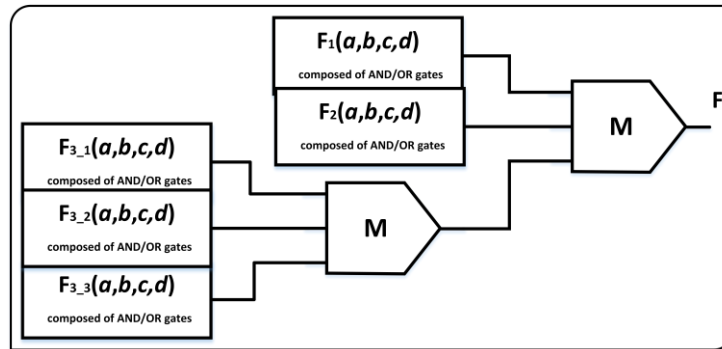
$F_1(a,b,c,d)$
composed of AND/OR gates

$F_2(a,b,c,d)$
composed of AND/OR gates

M

F

$F_{3\_1}(a,b,c,d)$
composed of AND/OR gates

$F_{3\_2}(a,b,c,d)$
composed of AND/OR gates

M

$F_{3\_3}(a,b,c,d)$
composed of AND/OR gates